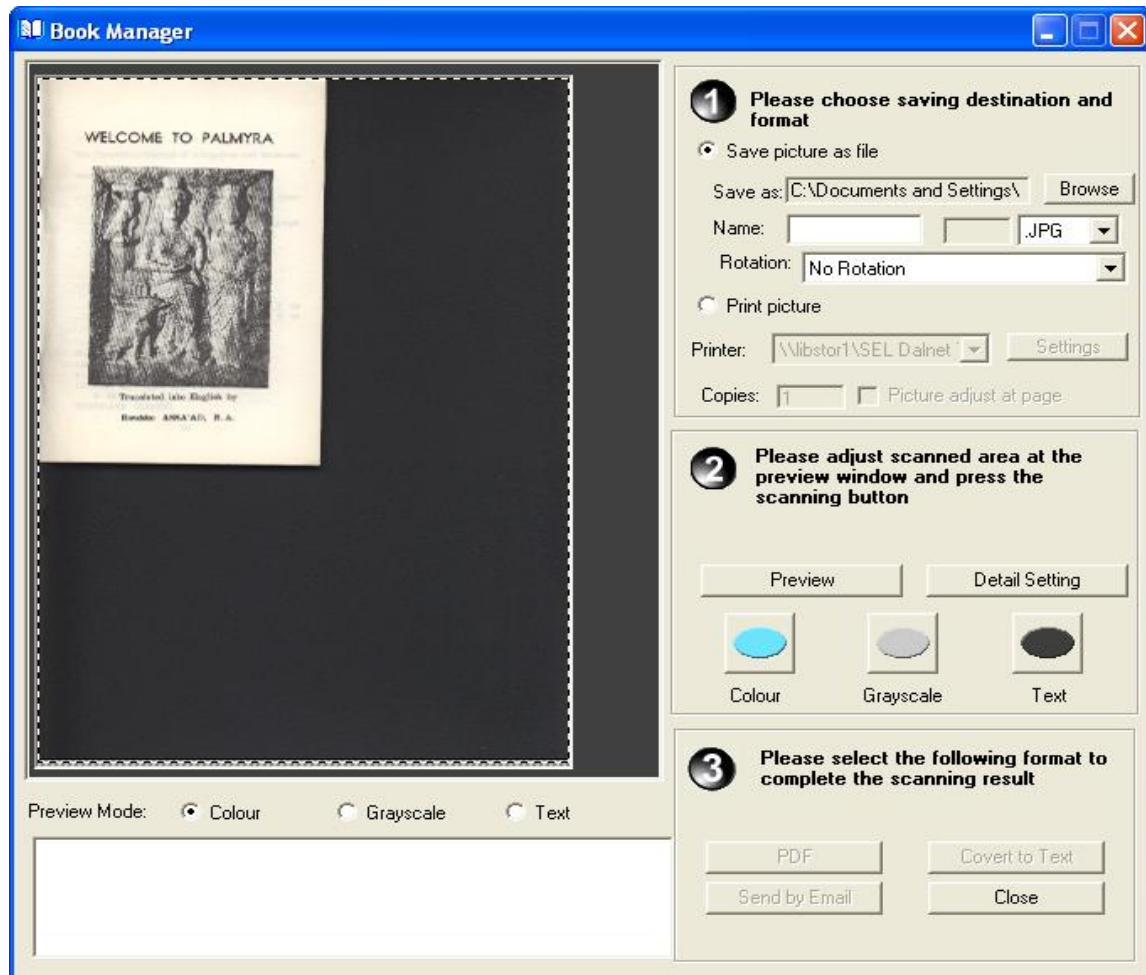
Book Manager

WELCOME TO PALMYRA

Translated into English by
Ibrahim ANNA'AD, B.A.

Preview Mode: Colour Grayscale Text

1 Please choose saving destination and format

Save picture as file

Save as: C:\Documents and Settings\ Browse

Name: .JPG

Rotation: No Rotation

Print picture

Printer: \\libstor1\SEL Dalnet Settings

Copies: 1 Picture adjust at page

2 Please adjust scanned area at the preview window and press the scanning button

Preview Detail Setting

Colour Grayscale Text

3 Please select the following format to complete the scanning result

PDF Covert to Text

Send by Email Close